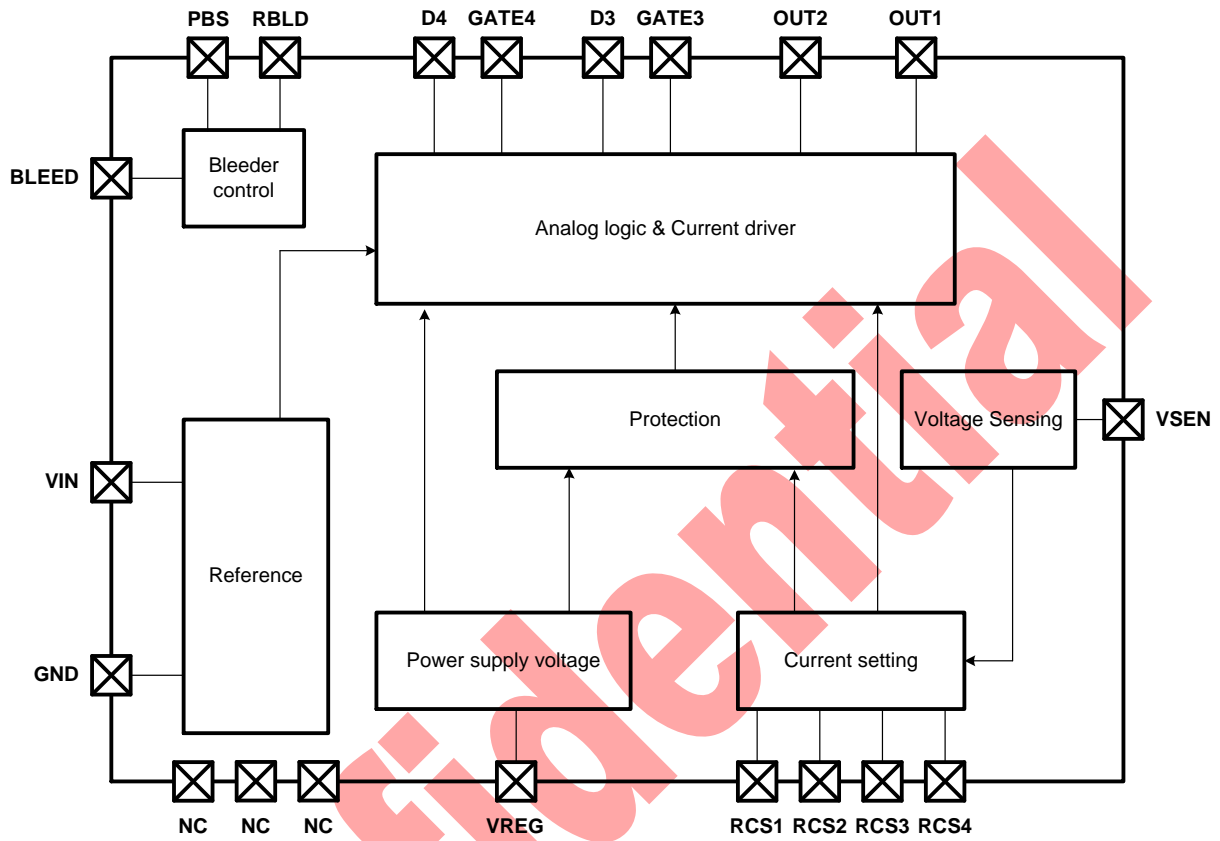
PBS RBLD D4 GATE4 D3 GATE3 OUT2 OUT1

BLEED

Bleeder control

Analog logic & Current driver

Protection

Voltage Sensing

VSEN

VIN

Reference

GND

Power supply voltage

Current setting

NC NC NC VREG RCS1 RCS2 RCS3 RCS4

fidential